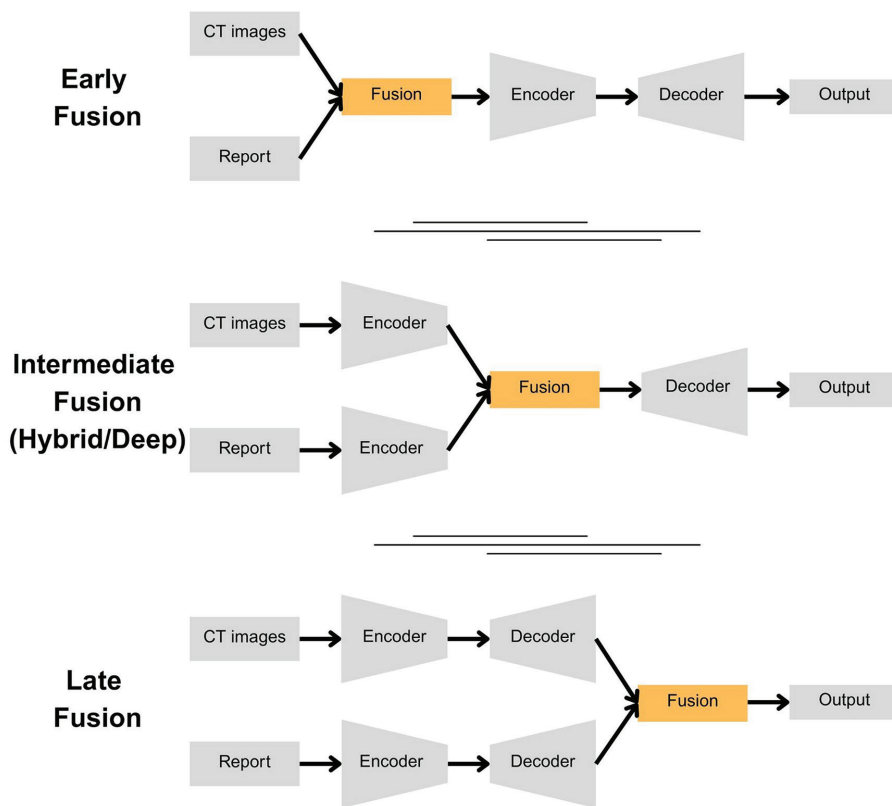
Early Fusion

CT images

Report

Fusion

Encoder

Decoder

Output

Intermediate Fusion (Hybrid/Deep)

CT images

Encoder

Report

Encoder

Fusion

Decoder

Output

Late Fusion

CT images

Encoder

Decoder

Report

Encoder

Decoder

Fusion

Output